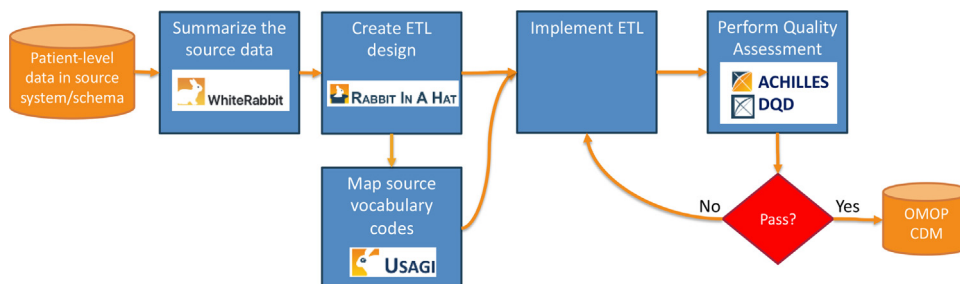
Patient-level data in source system/schema

Summarize the source data

WhiteRabbit

Create ETL design

Rabbit In A Hat

Map source vocabulary codes

Usagi

Implement ETL

Perform Quality Assessment

ACHILLES

DQD

No

Pass?

Yes

OMOP CDM